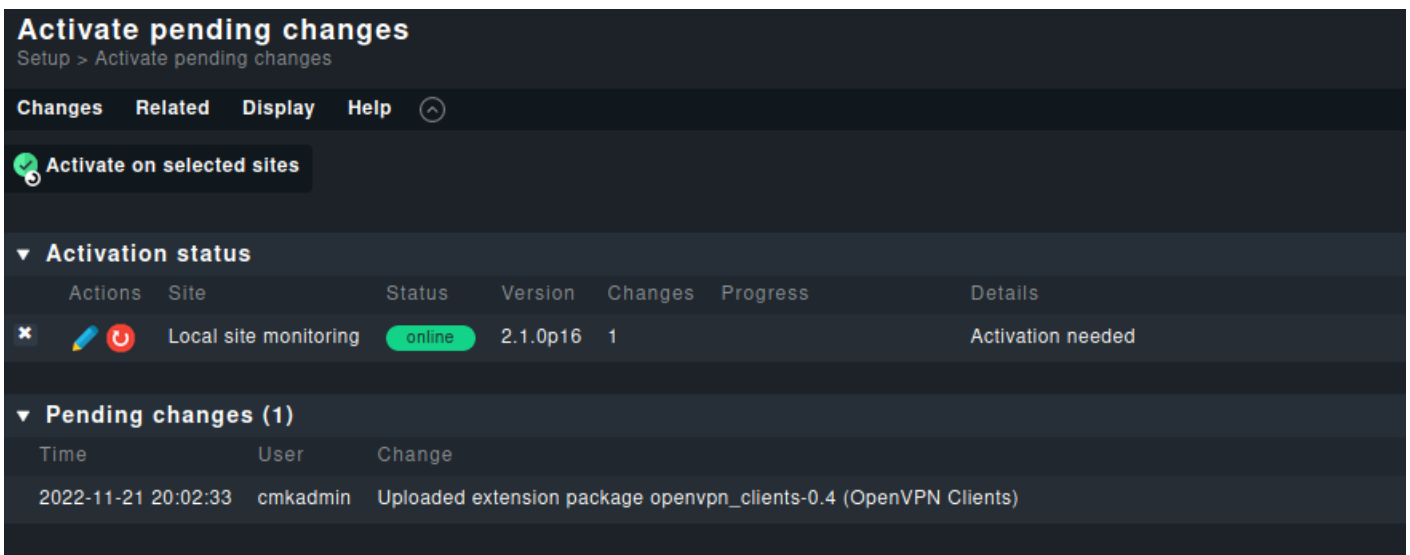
Activate pending changes
Setup > Activate pending changes

Changes Related Display Help

Activate on selected sites

▼ Activation status

| | Actions | Site | Status | Version | Changes | Progress | Details |
|---|---|---|---|---|---|---|---|
| × | | Local site monitoring | online | 2.1.0p16 | 1 | | Activation needed |

▼ Pending changes (1)

| Time | User | Change |
|---|---|---|
| 2022-11-21 20:02:33 | cmkadmin | Uploaded extension package openvpn_clients-0.4 (OpenVPN Clients) |